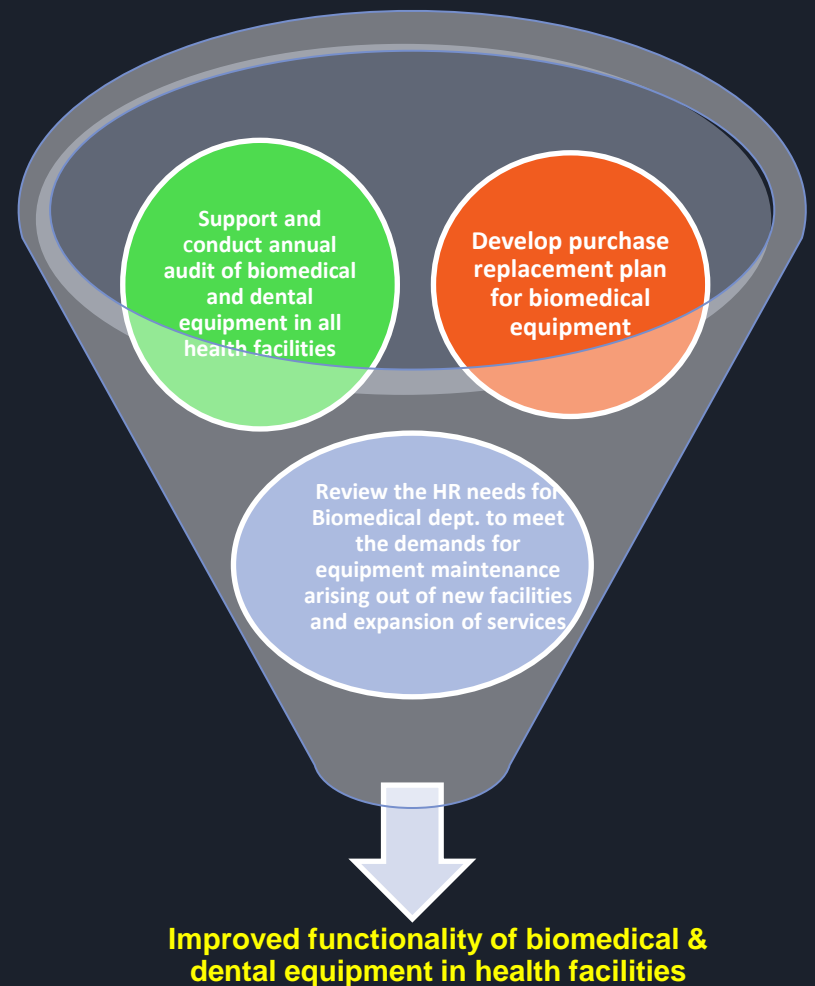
Support and conduct annual audit of biomedical and dental equipment in all health facilities

Develop purchase replacement plan for biomedical equipment

Review the HR needs for Biomedical dept. to meet the demands for equipment maintenance arising out of new facilities and expansion of services

Improved functionality of biomedical & dental equipment in health facilities